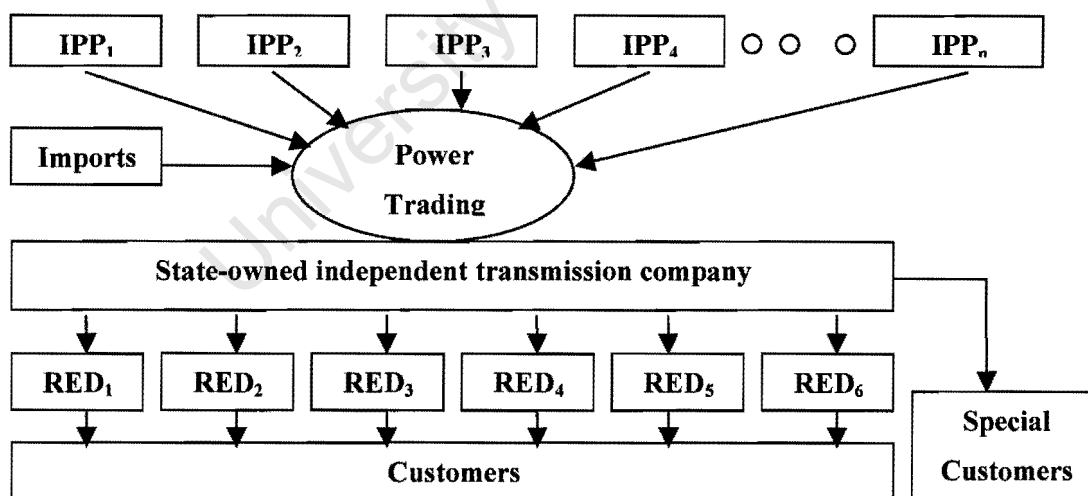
$IPP_1$ $IPP_2$ $IPP_3$ $IPP_4$ ○ ○ ○ $IPP_n$

Imports

Power Trading

State-owned independent transmission company

$RED_1$ $RED_2$ $RED_3$ $RED_4$ $RED_5$ $RED_6$

Customers

Special Customers

University